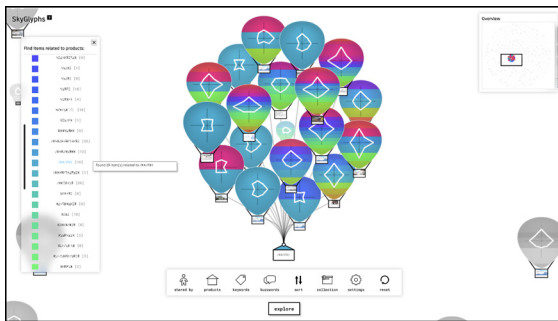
SkyGlyphs

Find items related to products:

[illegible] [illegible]
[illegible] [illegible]
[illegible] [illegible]
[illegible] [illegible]
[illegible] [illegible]
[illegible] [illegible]
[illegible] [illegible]
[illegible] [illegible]
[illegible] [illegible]
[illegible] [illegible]
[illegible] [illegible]
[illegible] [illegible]
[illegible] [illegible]
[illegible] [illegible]
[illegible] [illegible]
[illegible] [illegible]
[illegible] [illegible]
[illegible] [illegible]
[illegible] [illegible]
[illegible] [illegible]
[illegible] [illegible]
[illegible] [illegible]
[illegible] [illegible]

Found 20 item(s) related to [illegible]

Overview

shared by
products
keywords
buzzwords
sort
collection
settings
reset

explore